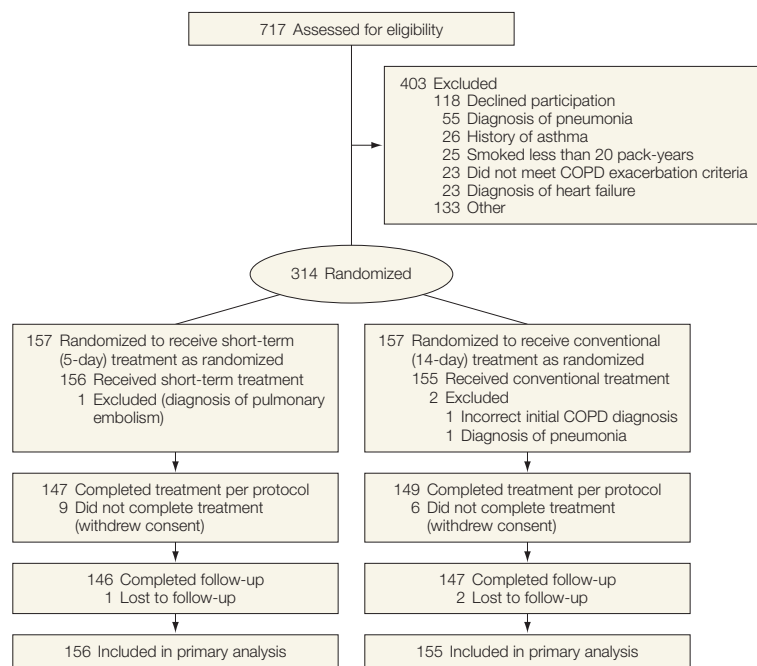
717 Assessed for eligibility

403 Excluded
118 Declined participation
55 Diagnosis of pneumonia
26 History of asthma
25 Smoked less than 20 pack-years
23 Did not meet COPD exacerbation criteria
23 Diagnosis of heart failure
133 Other

314 Randomized

157 Randomized to receive short-term (5-day) treatment as randomized
156 Received short-term treatment
1 Excluded (diagnosis of pulmonary embolism)

147 Completed treatment per protocol
9 Did not complete treatment (withdrew consent)

146 Completed follow-up
1 Lost to follow-up

156 Included in primary analysis

157 Randomized to receive conventional (14-day) treatment as randomized
155 Received conventional treatment
2 Excluded
1 Incorrect initial COPD diagnosis
1 Diagnosis of pneumonia

149 Completed treatment per protocol
6 Did not complete treatment (withdrew consent)

147 Completed follow-up
2 Lost to follow-up

155 Included in primary analysis